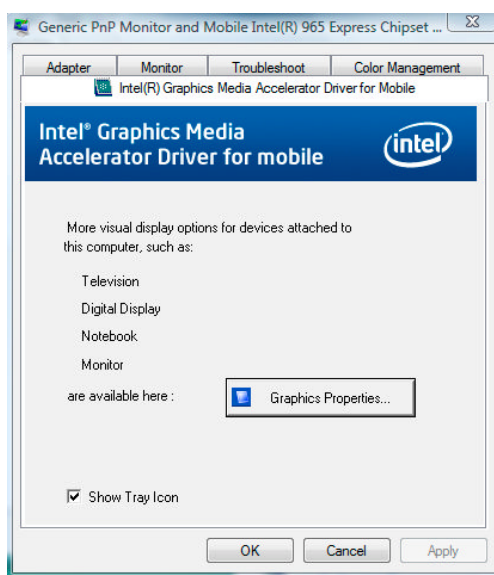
Generic PnP Monitor and Mobile Intel(R) 965 Express Chipset ...

Adapter | Monitor | Troubleshoot | Color Management

Intel(R) Graphics Media Accelerator Driver for Mobile

Intel® Graphics Media Accelerator Driver for mobile

intel

More visual display options for devices attached to this computer, such as:

Television

Digital Display

Notebook

Monitor

are available here :

Graphics Properties...

Show Tray Icon

OK

Cancel

Apply